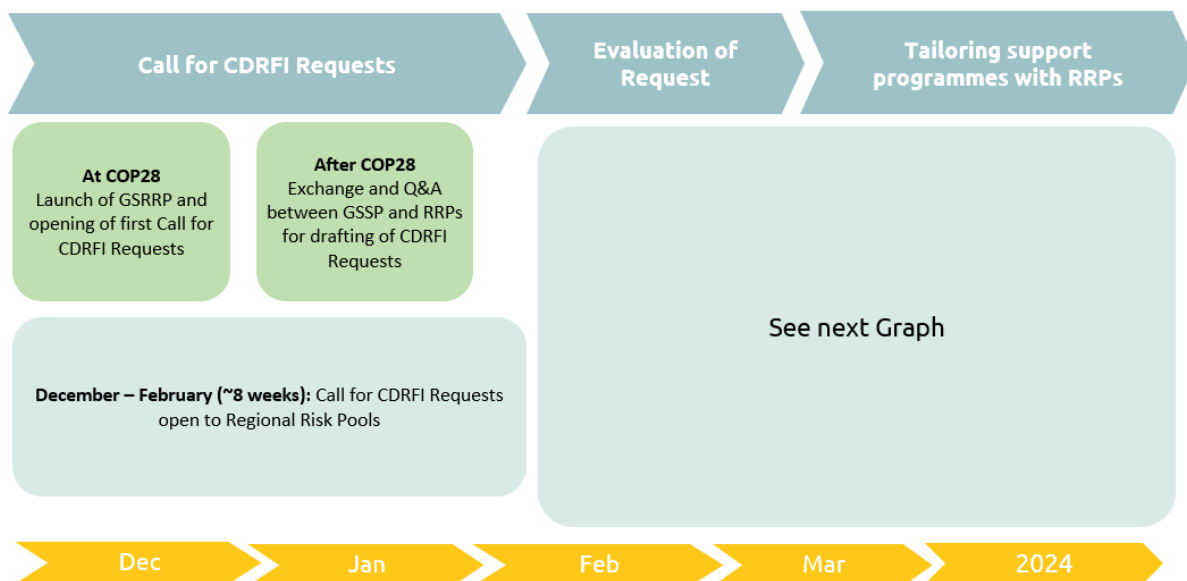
Call for CDRFI Requests

Evaluation of Request

Tailoring support programmes with RRPs

**At COP28**
Launch of GSRRP and opening of first Call for CDRFI Requests

**After COP28**
Exchange and Q&A between GSSP and RRPs for drafting of CDRFI Requests

See next Graph

**December – February (~8 weeks):** Call for CDRFI Requests open to Regional Risk Pools

Dec

Jan

Feb

Mar

2024